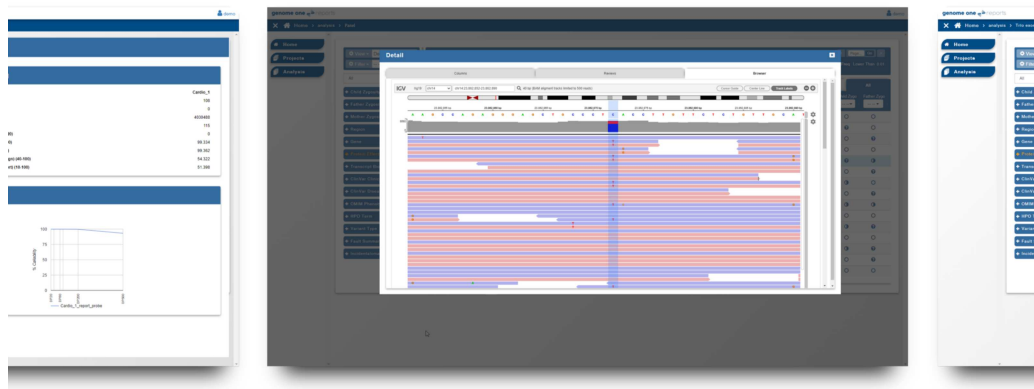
Cardio_1
100
0
4030485
115
0
99.334
96.562
94.322
91.390

100
75
50
25
0
% Callability
Cardio_1_report_probe

genome one
Home > analysis > Build
Home
Projects
Analysis
Detail
Calls
Browse
Browser
IGV
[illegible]

genome one
Home > analysis > Trio
Home
Projects
Analysis
All